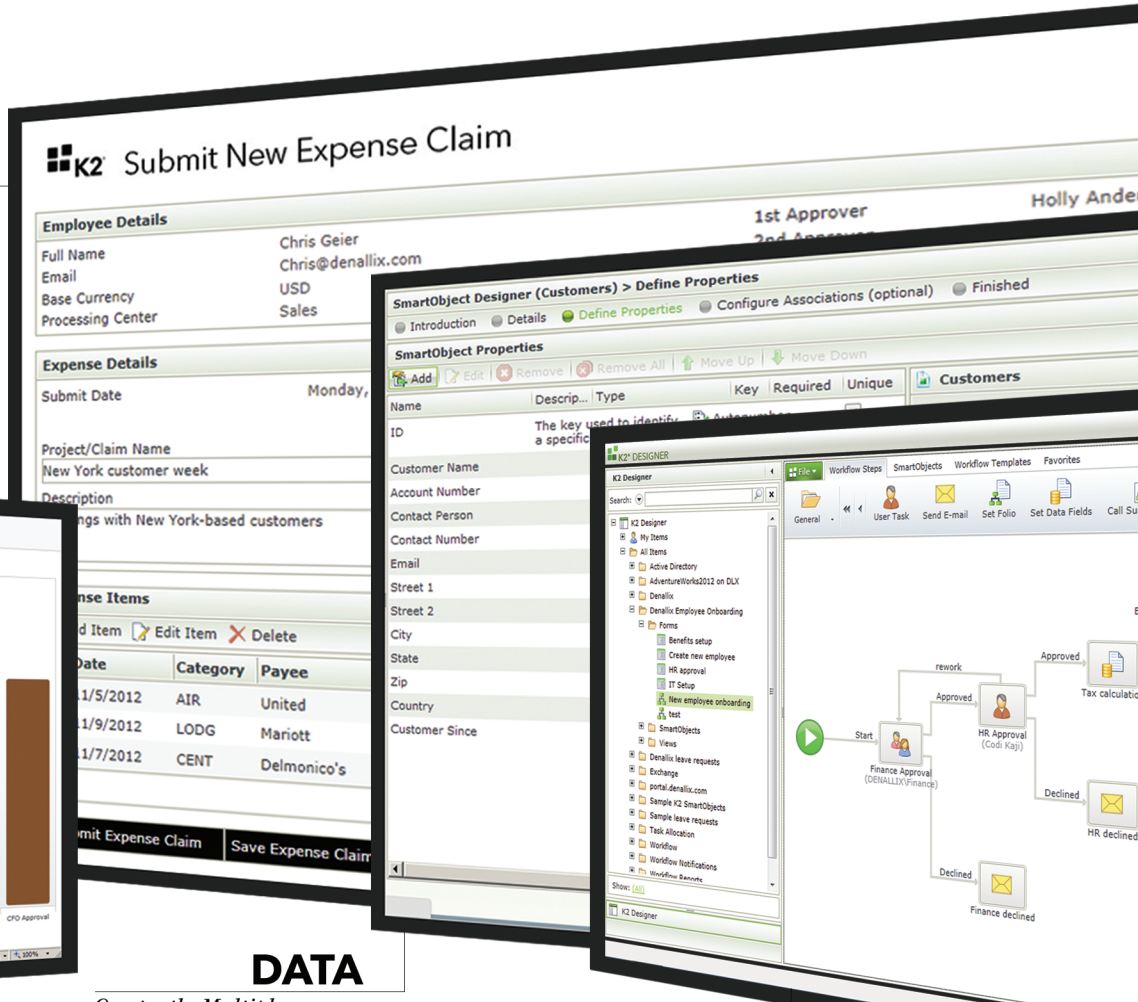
K2 Submit New Expense Claim

Employee Details
Full Name Chris Geier
Email Chris@denallix.com
Base Currency USD
Processing Center Sales

1st Approver
2nd Approver

Holly Ander

Expense Details
Submit Date Monday,

Project/Claim Name
New York customer week
Description
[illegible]ngs with New York-based customers

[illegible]nse Items
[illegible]d Item Edit Item Delete

| Date | Category | Payee |
|---|---|---|
| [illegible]1/5/2012 | AIR | United |
| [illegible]1/9/2012 | LODG | Mariott |
| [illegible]1/7/2012 | CENT | Delmonico's |

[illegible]mit Expense Claim Save Expense Claim

CFO Approval

100%

SmartObject Designer (Customers) > Define Properties
Introduction Details Define Properties Configure Associations (optional) Finished

SmartObject Properties
Add Edit Remove Remove All Move Up Move Down

| Name | Descrip... | Type | Key | Required | Unique |
|---|---|---|---|---|---|
| ID | The key used to identify a specific | Autonumber | | | |
| Customer Name | | | | | |
| Account Number | | | | | |
| Contact Person | | | | | |
| Contact Number | | | | | |
| Email | | | | | |
| Street 1 | | | | | |
| Street 2 | | | | | |
| City | | | | | |
| State | | | | | |
| Zip | | | | | |
| Country | | | | | |
| Customer Since | | | | | |

Customers

K2 DESIGNER
K2 Designer
Search:
K2 Designer
My Items
All Items
Active Directory
AdventureWorks2012 on DLX
Denallix
Denallix Employee Onboarding
Forms
Benefits setup
Create new employee
HR approval
IT Setup
New employee onboarding
test
SmartObjects
Views
Denallix leave requests
Exchange
portal.denallix.com
Sample K2 SmartObjects
Sample leave requests
Task Allocation
Workflow
Workflow Notifications
Workflow Reports
Show: (All)
K2 Designer

File Workflow Steps SmartObjects Workflow Templates Favorites
General User Task Send E-mail Set Folio Set Data Fields Call Su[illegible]

Start
Finance Approval (DENALLIX\Finance)
rework
Approved
HR Approval (Codi Kaji)
Approved
Tax calculatio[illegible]
Declined
HR declined
Declined
Finance declined

DATA